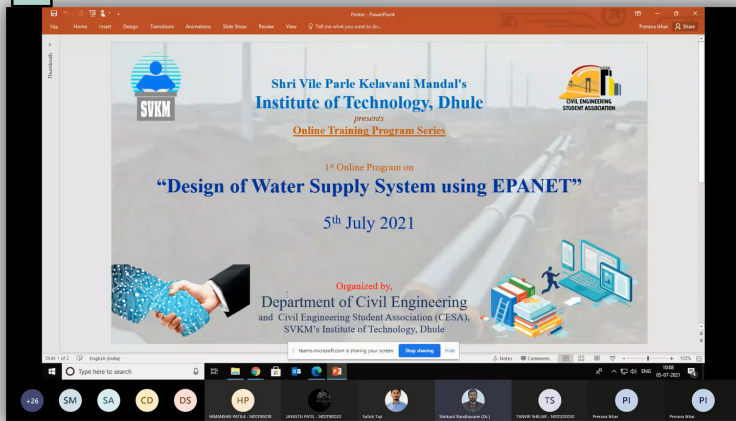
Poster - PowerPoint

Prerana Athar

File Home Insert Design Transitions Animations Slide Show Review View Tell me what you want to do...

Share

Thumbnails

SVKM

Shri Vile Parle Kelavani Mandal's
Institute of Technology, Dhule
presents
Online Training Program Series

CIVIL ENGINEERING STUDENT ASSOCIATION

1st Online Program on
"Design of Water Supply System using EPANET"

5th July 2021

Organized by,
Department of Civil Engineering
and Civil Engineering Student Association (CESA),
SVKM's Institute of Technology, Dhule

Slide 1 of 2 English (India)

teams.microsoft.com is sharing your screen. Stop sharing Hide

Notes Comments 102%

Type here to search

ENG 10:08 05-07-2021

+26 SM SA CD DS HP TS PI PI

HIMANSHU PATIL E.

JAYASTU PATIL

Satish Tajl

Shrikant Randhavane (Dr.)

TANVIR SHILLAR

Prerana Athar

Prerana Athar